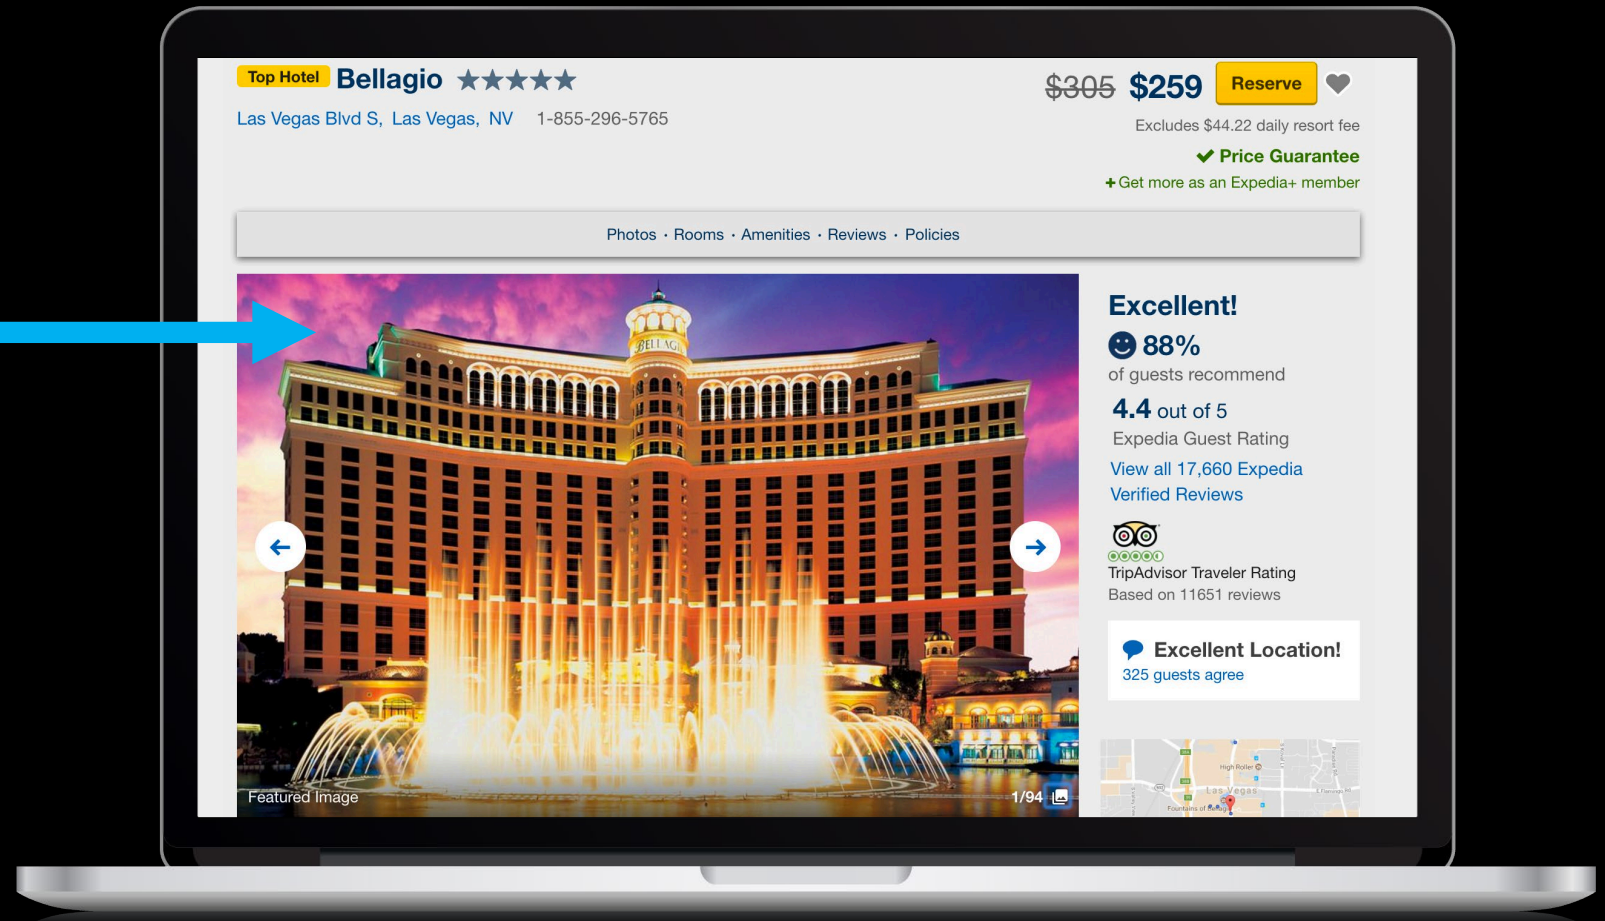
Top Hotel Bellagio ★★★★★

Las Vegas Blvd S, Las Vegas, NV 1-855-296-5765

~~$305~~ $259 Reserve

Excludes $44.22 daily resort fee

Price Guarantee

+Get more as an Expedia+ member

Photos · Rooms · Amenities · Reviews · Policies

BELLAGIO

Featured Image

1/94

Excellent!

88%

of guests recommend

4.4 out of 5

Expedia Guest Rating

View all 17,660 Expedia Verified Reviews

TripAdvisor Traveler Rating

Based on 11651 reviews

Excellent Location!

325 guests agree

High Roller

Las Vegas

Fountains of Bellagio